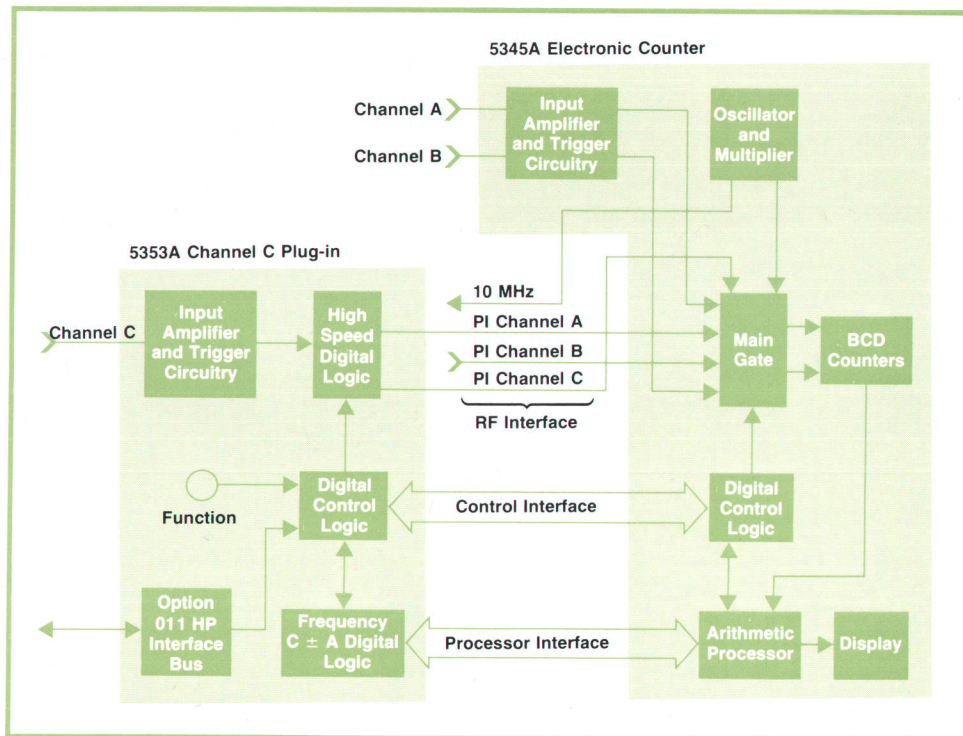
5345A Electronic Counter

Channel A

Channel B

Input Amplifier and Trigger Circuitry

Oscillator and Multiplier

5353A Channel C Plug-in

10 MHz

Channel C

Input Amplifier and Trigger Circuitry

High Speed Digital Logic

PI Channel A

PI Channel B

PI Channel C

Main Gate

BCD Counters

RF Interface

Function

Digital Control Logic

Control Interface

Digital Control Logic

Option 011 HP Interface Bus

Frequency C ± A Digital Logic

Processor Interface

Arithmetic Processor

Display